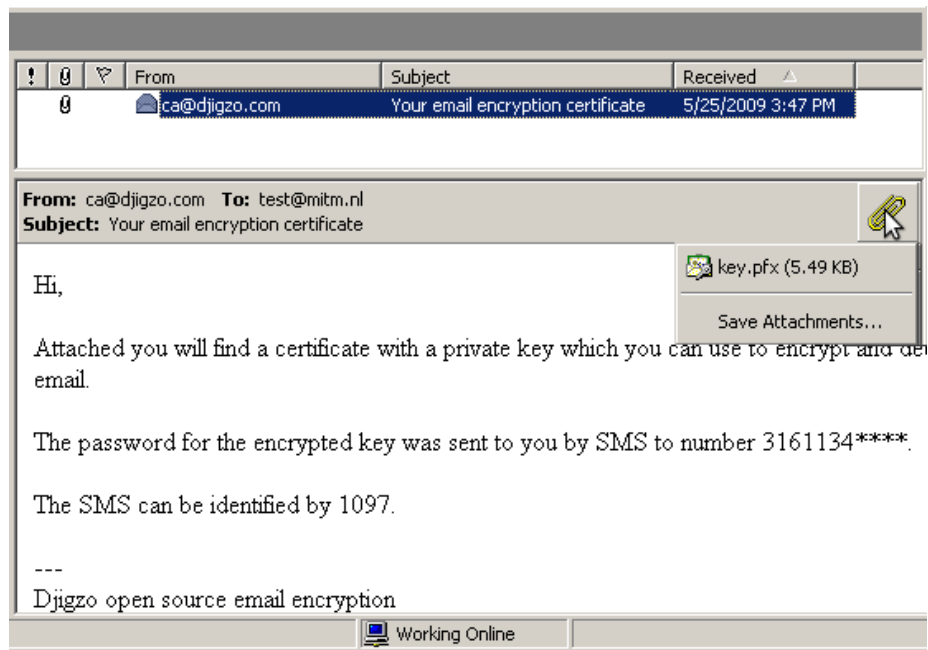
| ! | 🖇 | ▽ | From | Subject | Received |
|---|---|---|---|---|---|
| | 🖇 | | ca@djigzo.com | Your email encryption certificate | 5/25/2009 3:47 PM |

**From:** ca@djigzo.com **To:** test@mitm.nl
**Subject:** Your email encryption certificate

key.pfx (5.49 KB)

Save Attachments...

Hi,

Attached you will find a certificate with a private key which you can use to encrypt and de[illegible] email.

The password for the encrypted key was sent to you by SMS to number 3161134****.

The SMS can be identified by 1097.

---
Djigzo open source email encryption

Working Online